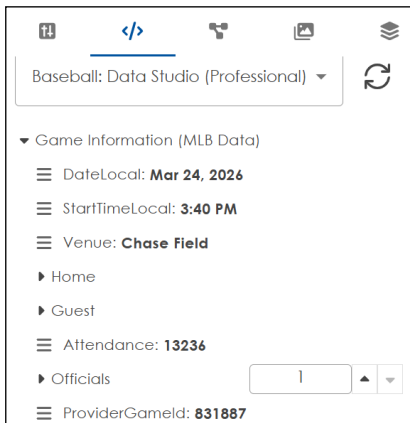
</>

Baseball: Data Studio (Professional)

Game Information (MLB Data)

DateLocal: **Mar 24, 2026**

StartTimeLocal: **3:40 PM**

Venue: **Chase Field**

Home

Guest

Attendance: **13236**

Officials

1

ProviderGameId: **831887**